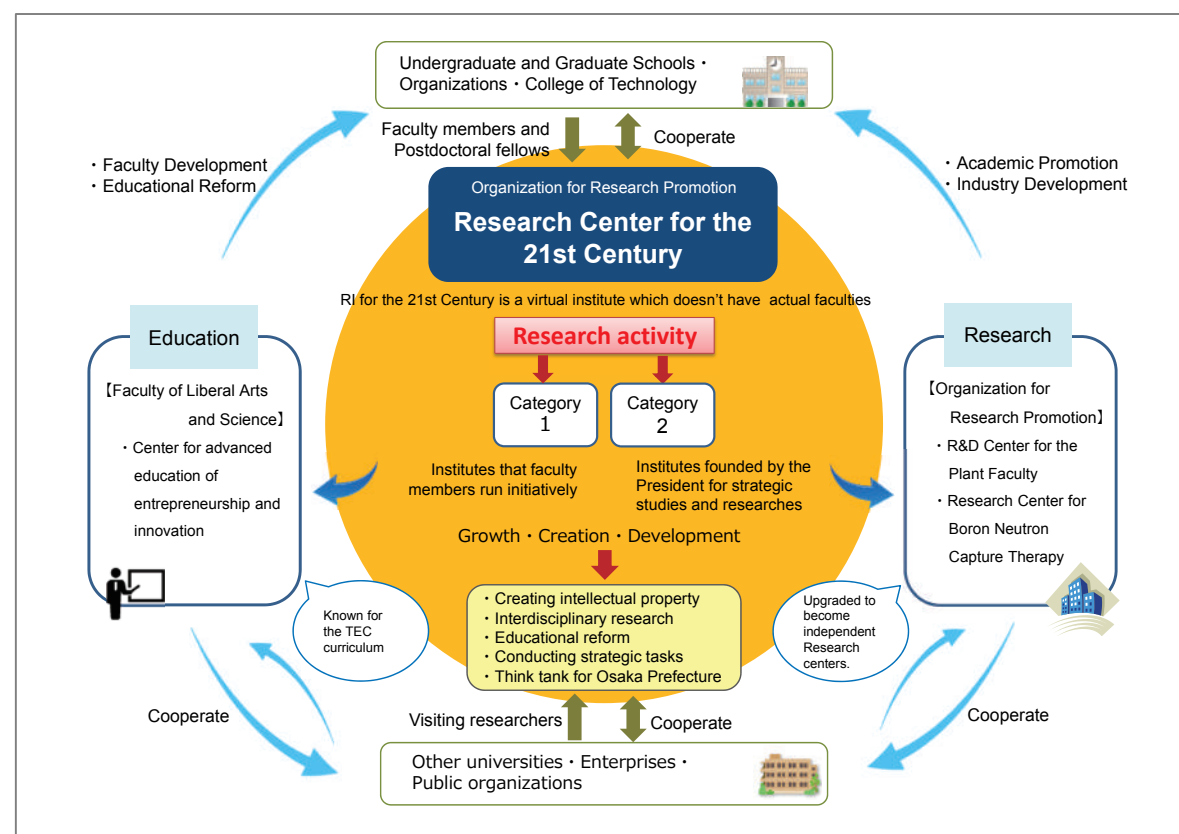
Undergraduate and Graduate Schools・Organizations・College of Technology

Faculty members and Postdoctoral fellows

Cooperate

・Faculty Development
・Educational Reform

・Academic Promotion
・Industry Development

Organization for Research Promotion

Research Center for the 21st Century

RI for the 21st Century is a virtual institute which doesn't have actual faculties

Research activity

Category 1

Category 2

Institutes that faculty members run initiatively

Institutes founded by the President for strategic studies and researches

Growth・Creation・Development

Education

【Faculty of Liberal Arts and Science】
・Center for advanced education of entrepreneurship and innovation

Research

【Organization for Research Promotion】
・R&D Center for the Plant Faculty
・Research Center for Boron Neutron Capture Therapy

Known for the TEC curriculum

Upgraded to become independent Research centers.

・Creating intellectual property
・Interdisciplinary research
・Educational reform
・Conducting strategic tasks
・Think tank for Osaka Prefecture

Cooperate

Visiting researchers

Cooperate

Cooperate

Other universities・Enterprises・Public organizations